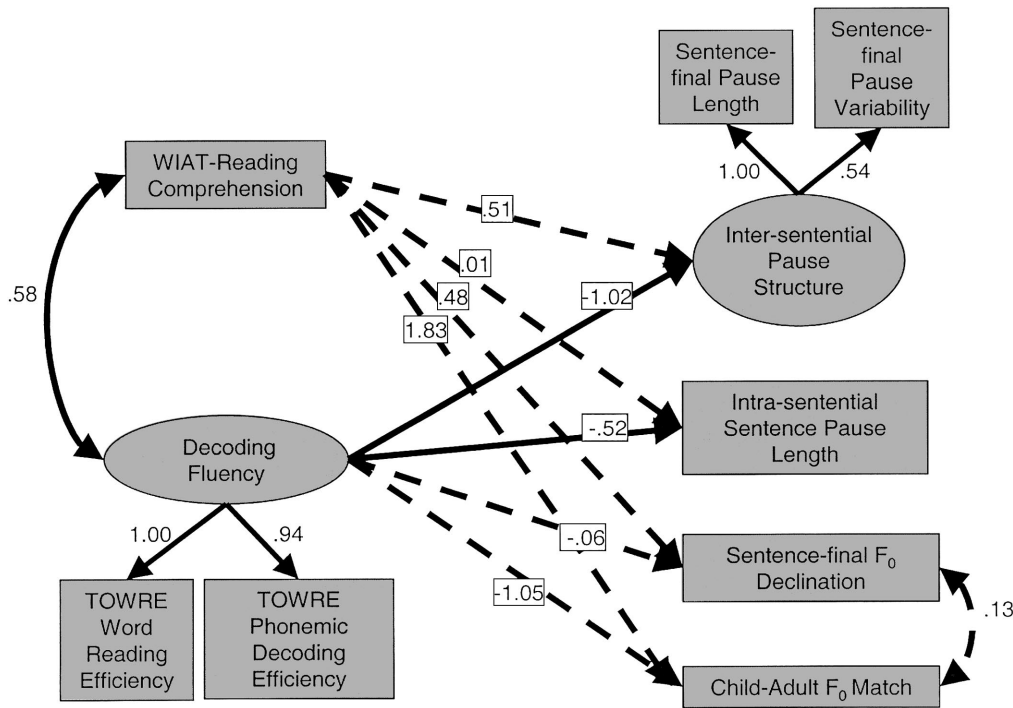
Sentence-final Pause Length

Sentence-final Pause Variability

1.00

.54

WIAT-Reading Comprehension

.51

.58

.01

Inter-sentential Pause Structure

.48

-1.02

1.83

Intra-sentential Sentence Pause Length

-.52

Decoding Fluency

1.00

.94

-.06

Sentence-final $F_0$ Declination

.13

-1.05

TOWRE Word Reading Efficiency

TOWRE Phonemic Decoding Efficiency

Child-Adult $F_0$ Match